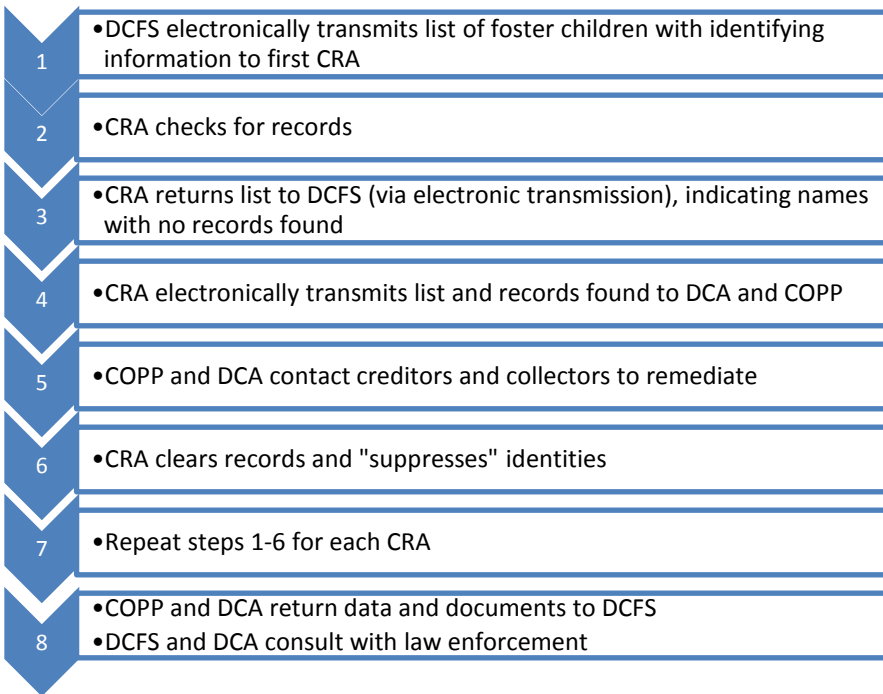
1
•DCFS electronically transmits list of foster children with identifying information to first CRA

2
•CRA checks for records

3
•CRA returns list to DCFS (via electronic transmission), indicating names with no records found

4
•CRA electronically transmits list and records found to DCA and COPP

5
•COPP and DCA contact creditors and collectors to remediate

6
•CRA clears records and "suppresses" identities

7
•Repeat steps 1-6 for each CRA

8
•COPP and DCA return data and documents to DCFS
•DCFS and DCA consult with law enforcement